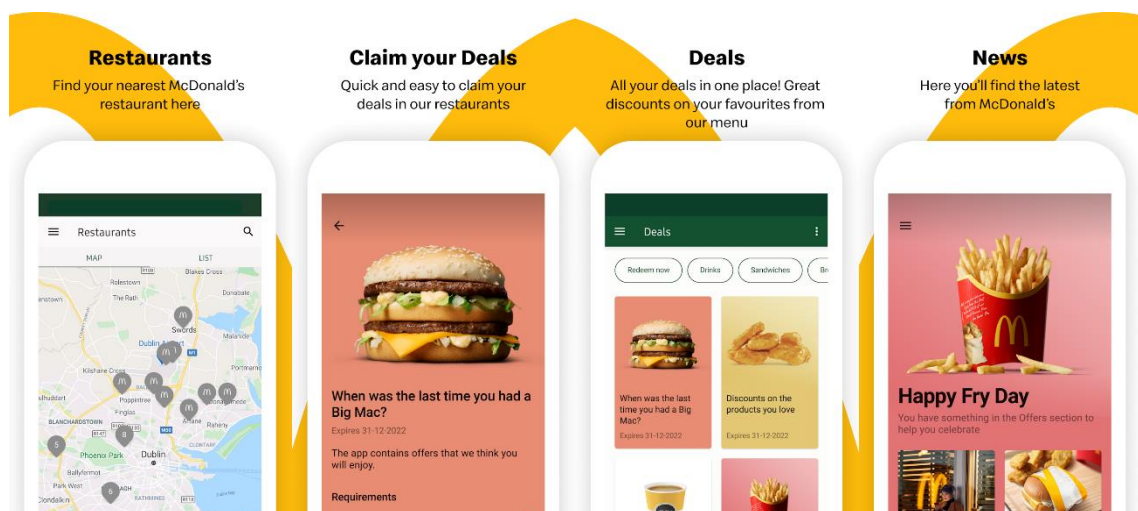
Restaurants
Find your nearest McDonald's restaurant here

Claim your Deals
Quick and easy to claim your deals in our restaurants

Deals
All your deals in one place! Great discounts on your favourites from our menu

News
Here you'll find the latest from McDonald's

Restaurants
MAP
LIST
Rolestown
Blakes Cross
The Rath
Donabate
Swords
Malahide
Dublin Airport
Portmarnock
Kilshane Cross
Clondalkin
Finglas
Blanchardstown
Artane
Raheny
Phoenix Park
Dublin
Ballyfermot
Clondalkin

When was the last time you had a Big Mac?
Expires 31-12-2022
The app contains offers that we think you will enjoy.
Requirements

Deals
Redeem now
Drinks
Sandwiches
When was the last time you had a Big Mac?
Expires 31-12-2022
Discounts on the products you love
Expires 31-12-2022

Happy Fry Day
You have something in the Offers section to help you celebrate